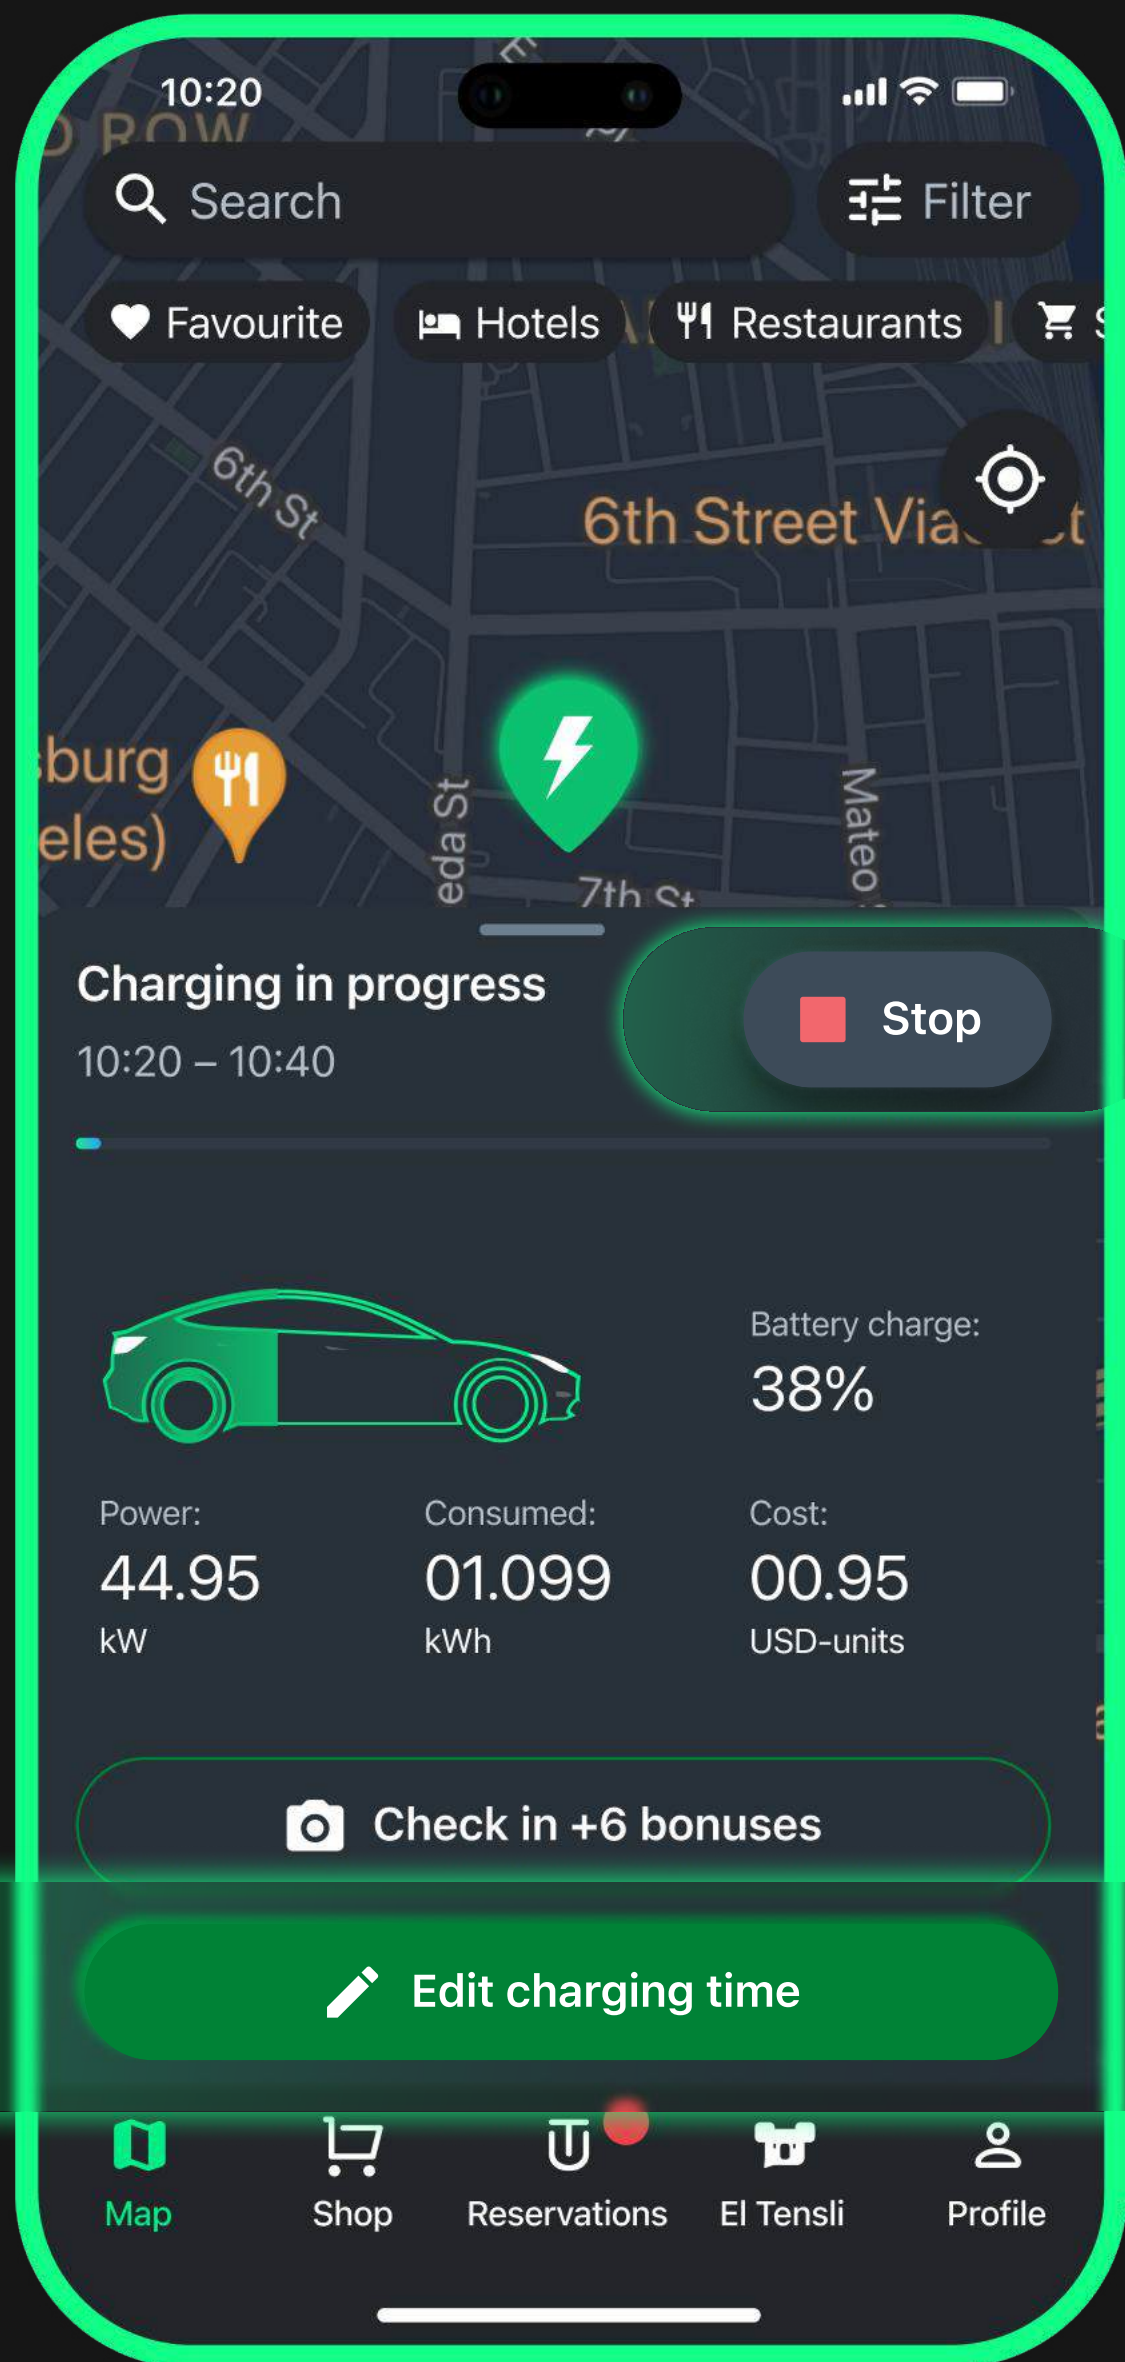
10:20

Search

Filter

Favourite

Hotels

Restaurants

6th St

6th Street Via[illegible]t

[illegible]burg
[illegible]eles)

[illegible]eda St

Mateo

7th St

Charging in progress

10:20 – 10:40

Stop

Battery charge:
38%

Power:
44.95
kW

Consumed:
01.099
kWh

Cost:
00.95
USD-units

Check in +6 bonuses

Edit charging time

Map

Shop

Reservations

El Tensli

Profile